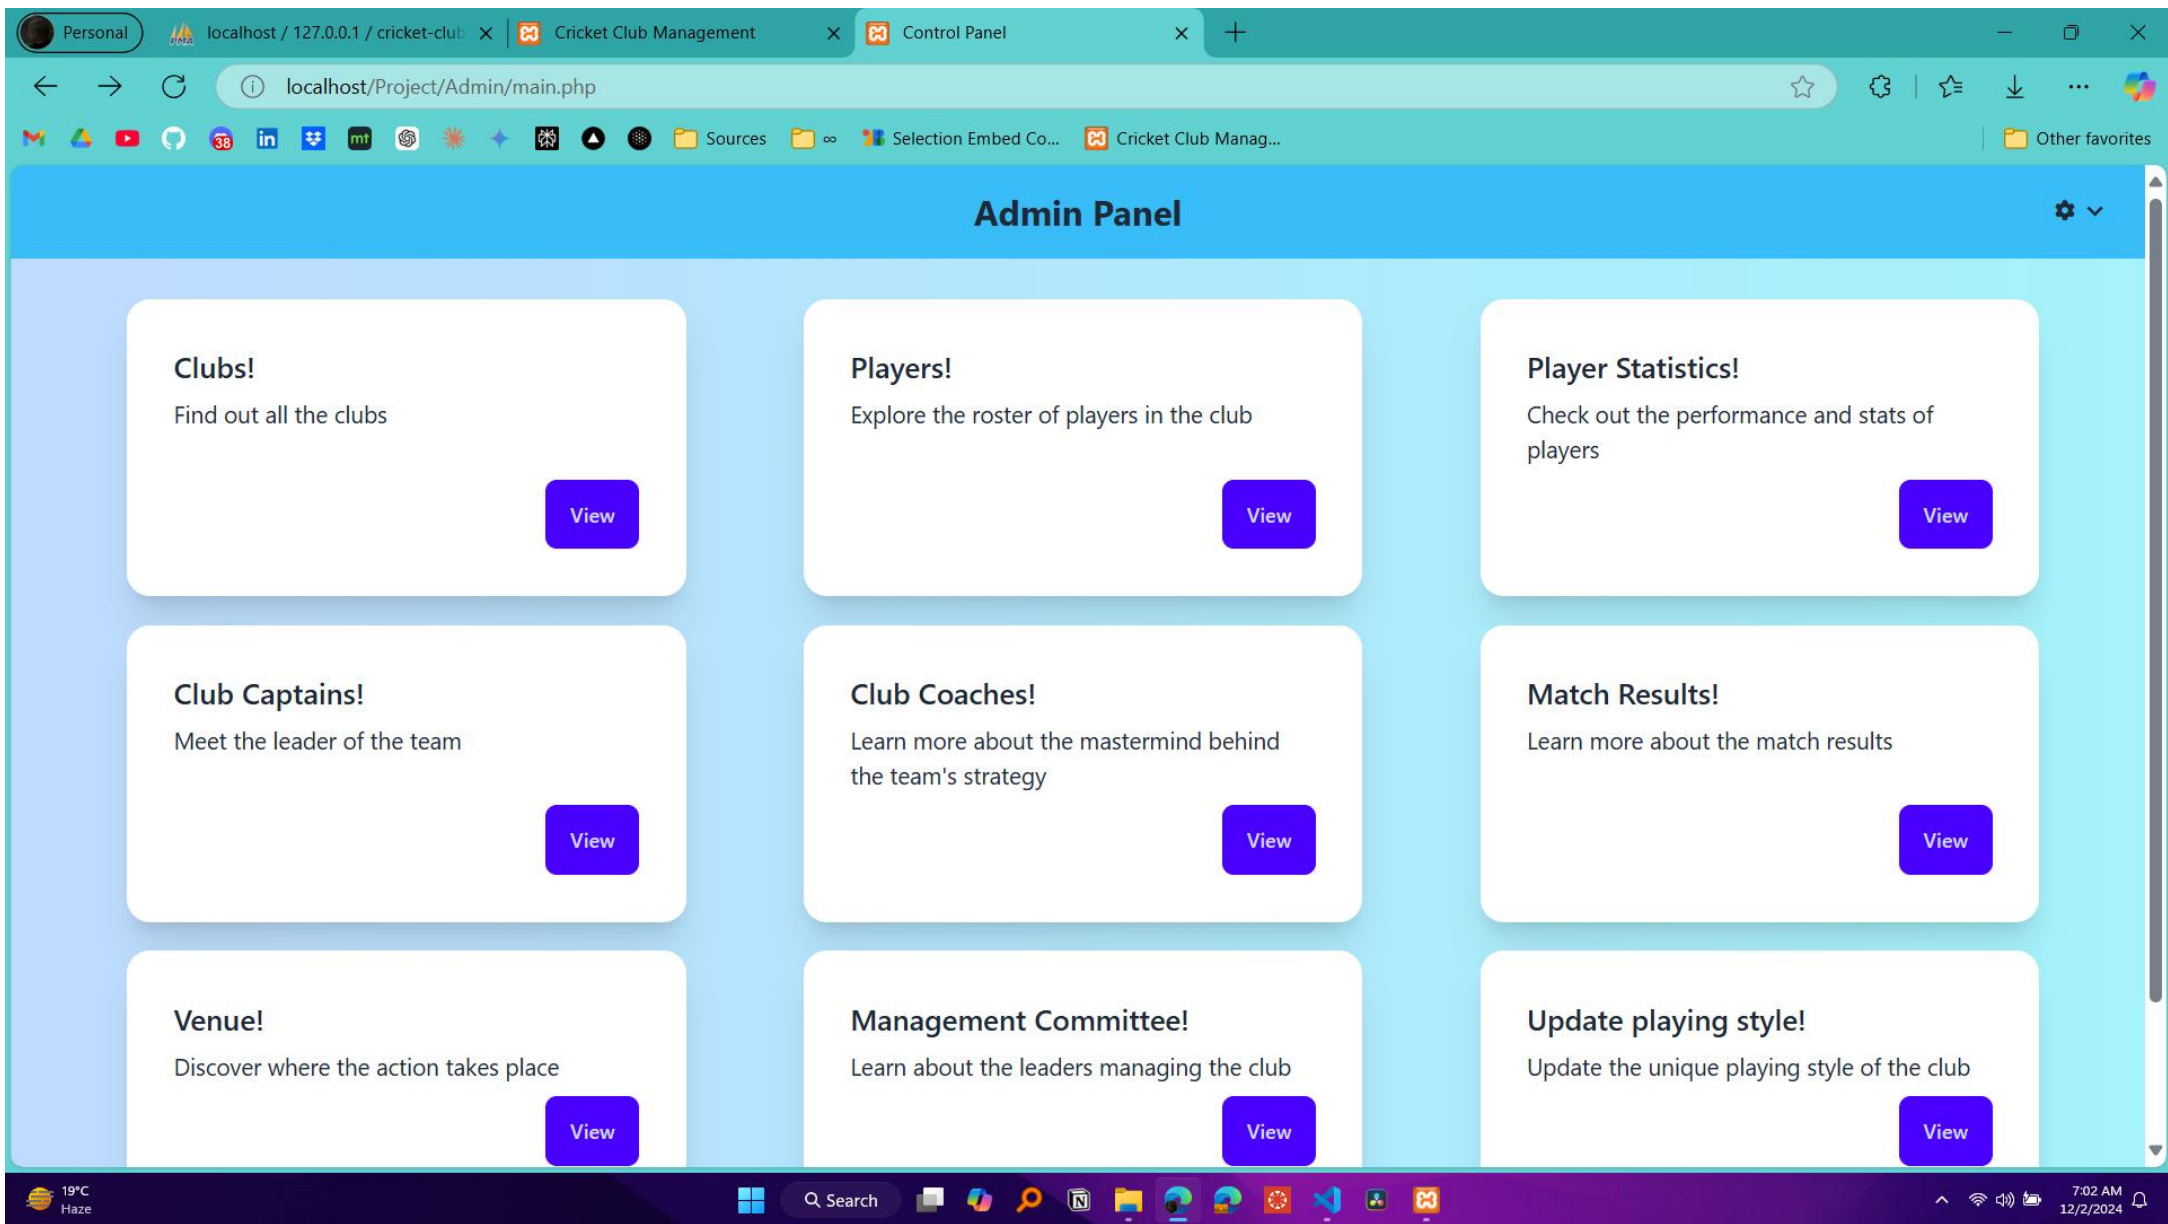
Personal | localhost / 127.0.0.1 / cricket-club | Cricket Club Management | Control Panel

localhost/Project/Admin/main.php

Sources | ∞ | Selection Embed Co... | Cricket Club Manag... | Other favorites

Admin Panel

Clubs!
Find out all the clubs
View

Players!
Explore the roster of players in the club
View

Player Statistics!
Check out the performance and stats of players
View

Club Captains!
Meet the leader of the team
View

Club Coaches!
Learn more about the mastermind behind the team's strategy
View

Match Results!
Learn more about the match results
View

Venue!
Discover where the action takes place
View

Management Committee!
Learn about the leaders managing the club
View

Update playing style!
Update the unique playing style of the club
View

19°C
Haze
Search
7:02 AM
12/2/2024